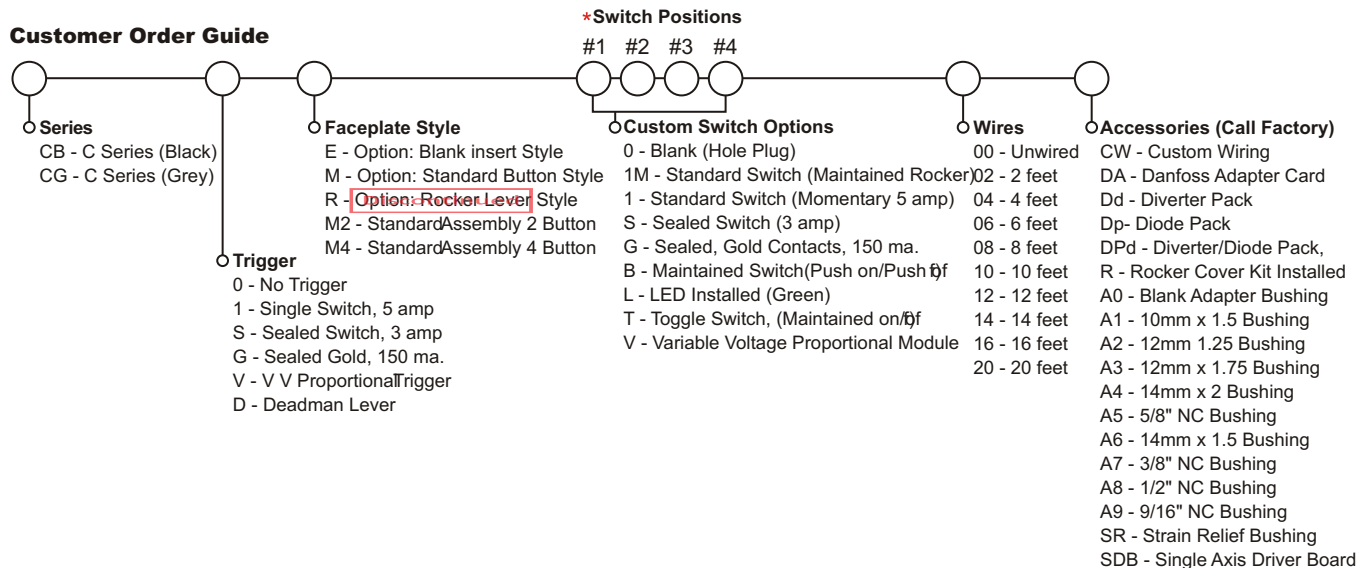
Customer Order Guide

*Switch Positions
#1 #2 #3 #4

Series
CB - C Series (Black)
CG - C Series (Grey)

Trigger
0 - No Trigger
1 - Single Switch, 5 amp
S - Sealed Switch, 3 amp
G - Sealed Gold, 150 ma.
V - V V ProportionalTrigger
D - Deadman Lever

Faceplate Style
E - Option: Blank insert Style
M - Option: Standard Button Style
R - Option: Rocker Lever Style
M2 - StandardAssembly 2 Button
M4 - StandardAssembly 4 Button

Custom Switch Options
0 - Blank (Hole Plug)
1M - Standard Switch (Maintained Rocker)
1 - Standard Switch (Momentary 5 amp)
S - Sealed Switch (3 amp)
G - Sealed, Gold Contacts, 150 ma.
B - Maintained Switch(Push on/Push off
L - LED Installed (Green)
T - Toggle Switch, (Maintained on/off
V - Variable Voltage Proportional Module

Wires
00 - Unwired
02 - 2 feet
04 - 4 feet
06 - 6 feet
08 - 8 feet
10 - 10 feet
12 - 12 feet
14 - 14 feet
16 - 16 feet
20 - 20 feet

Accessories (Call Factory)
CW - Custom Wiring
DA - Danfoss Adapter Card
Dd - Diverter Pack
Dp- Diode Pack
DPd - Diverter/Diode Pack,
R - Rocker Cover Kit Installed
A0 - Blank Adapter Bushing
A1 - 10mm x 1.5 Bushing
A2 - 12mm 1.25 Bushing
A3 - 12mm x 1.75 Bushing
A4 - 14mm x 2 Bushing
A5 - 5/8" NC Bushing
A6 - 14mm x 1.5 Bushing
A7 - 3/8" NC Bushing
A8 - 1/2" NC Bushing
A9 - 9/16" NC Bushing
SR - Strain Relief Bushing
SDB - Single Axis Driver Board